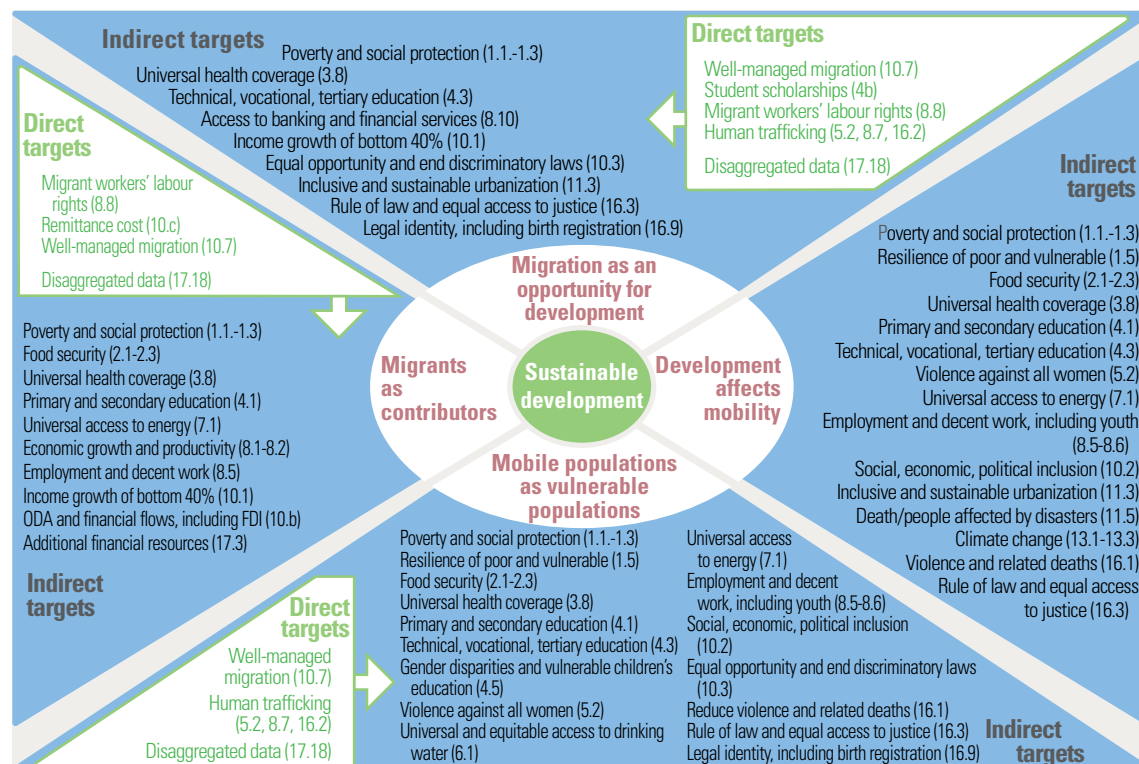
Indirect targets

Poverty and social protection (1.1.-1.3)
Universal health coverage (3.8)
Technical, vocational, tertiary education (4.3)
Access to banking and financial services (8.10)
Income growth of bottom 40% (10.1)
Equal opportunity and end discriminatory laws (10.3)
Inclusive and sustainable urbanization (11.3)
Rule of law and equal access to justice (16.3)
Legal identity, including birth registration (16.9)

Direct targets

Well-managed migration (10.7)
Student scholarships (4b)
Migrant workers' labour rights (8.8)
Human trafficking (5.2, 8.7, 16.2)

Disaggregated data (17.18)

Direct targets

Migrant workers' labour rights (8.8)
Remittance cost (10.c)
Well-managed migration (10.7)

Disaggregated data (17.18)

Indirect targets

Poverty and social protection (1.1.-1.3)
Resilience of poor and vulnerable (1.5)
Food security (2.1-2.3)
Universal health coverage (3.8)
Primary and secondary education (4.1)
Technical, vocational, tertiary education (4.3)
Violence against all women (5.2)
Universal access to energy (7.1)
Employment and decent work, including youth (8.5-8.6)
Social, economic, political inclusion (10.2)
Inclusive and sustainable urbanization (11.3)
Death/people affected by disasters (11.5)
Climate change (13.1-13.3)
Violence and related deaths (16.1)
Rule of law and equal access to justice (16.3)

Migration as an opportunity for development

Migrants as contributors

Sustainable development

Development affects mobility

Mobile populations as vulnerable populations

Poverty and social protection (1.1.-1.3)
Food security (2.1-2.3)
Universal health coverage (3.8)
Primary and secondary education (4.1)
Universal access to energy (7.1)
Economic growth and productivity (8.1-8.2)
Employment and decent work (8.5)
Income growth of bottom 40% (10.1)
ODA and financial flows, including FDI (10.b)
Additional financial resources (17.3)

Indirect targets

Direct targets

Well-managed migration (10.7)
Human trafficking (5.2, 8.7, 16.2)
Disaggregated data (17.18)

Poverty and social protection (1.1.-1.3)
Resilience of poor and vulnerable (1.5)
Food security (2.1-2.3)
Universal health coverage (3.8)
Primary and secondary education (4.1)
Technical, vocational, tertiary education (4.3)
Gender disparities and vulnerable children's education (4.5)
Violence against all women (5.2)
Universal and equitable access to drinking water (6.1)

Universal access to energy (7.1)
Employment and decent work, including youth (8.5-8.6)
Social, economic, political inclusion (10.2)
Equal opportunity and end discriminatory laws (10.3)
Reduce violence and related deaths (16.1)
Rule of law and equal access to justice (16.3)
Legal identity, including birth registration (16.9)

Indirect targets